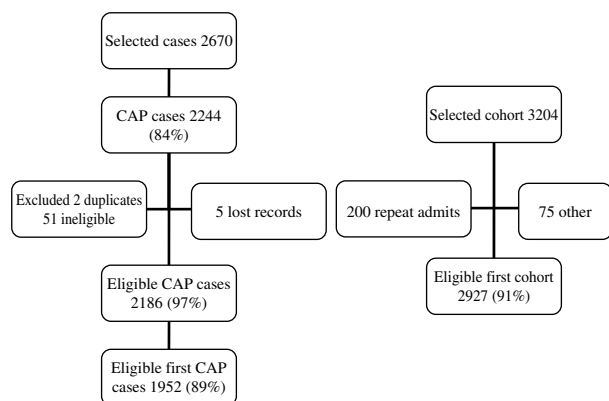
Selected cases 2670

CAP cases 2244 (84%)

Excluded 2 duplicates 51 ineligible

5 lost records

Eligible CAP cases 2186 (97%)

Eligible first CAP cases 1952 (89%)

Selected cohort 3204

200 repeat admits

75 other

Eligible first cohort 2927 (91%)